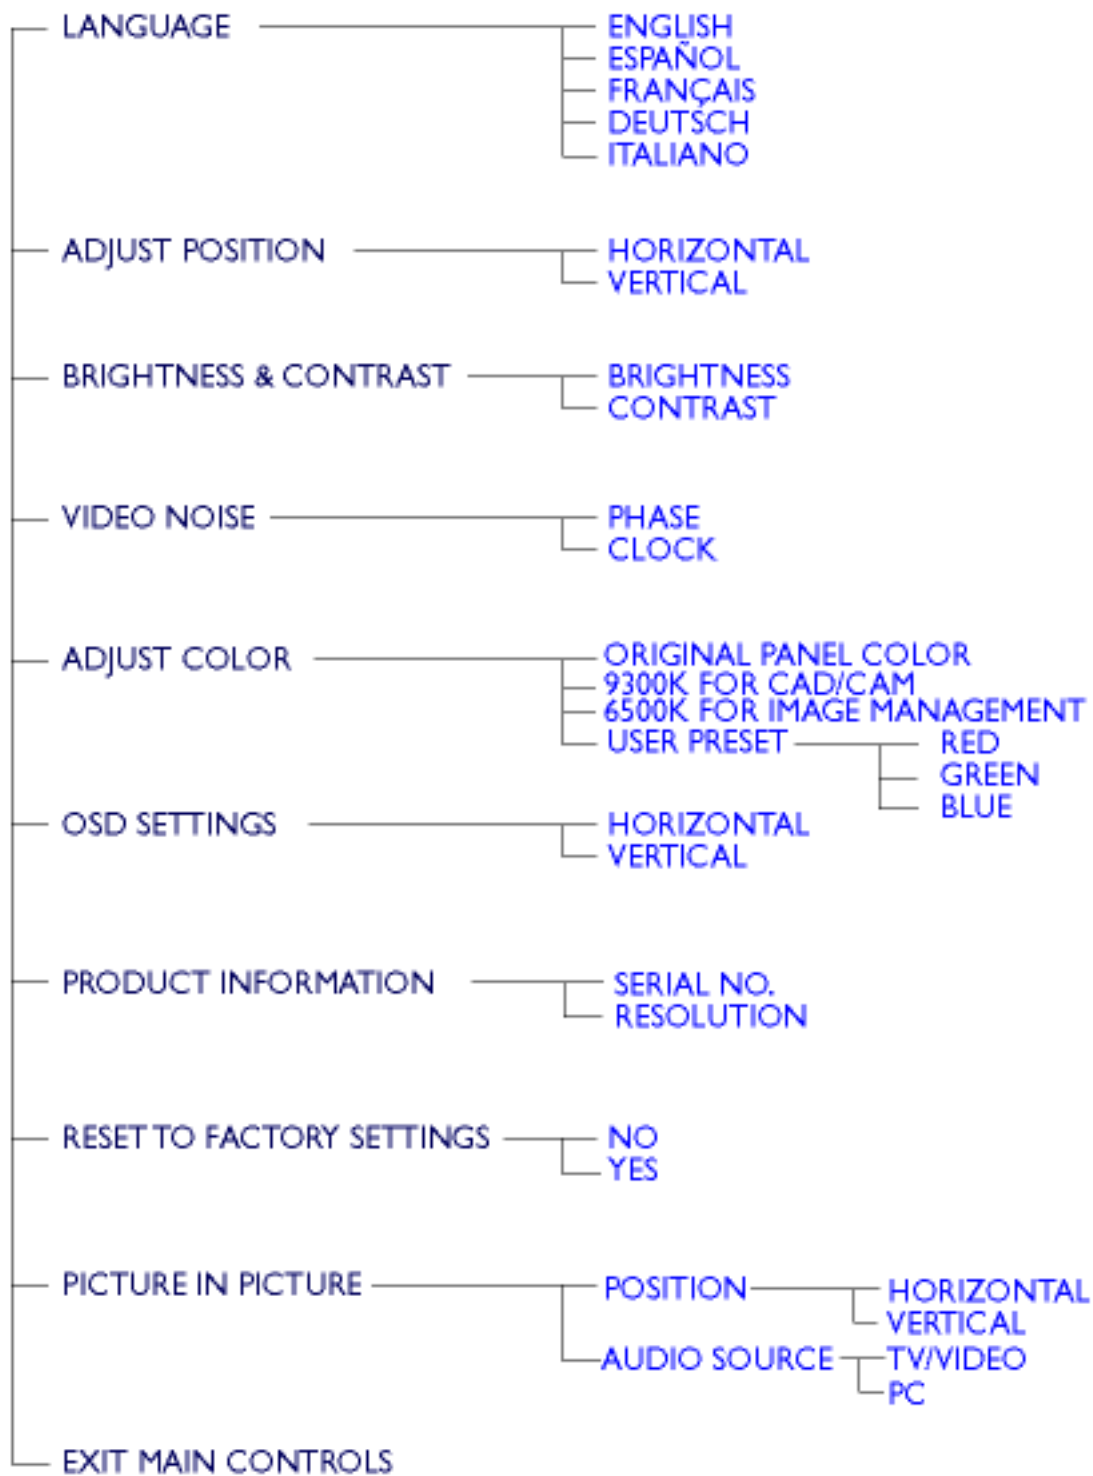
LANGUAGE
ENGLISH
ESPAÑOL
FRANÇAIS
DEUTSCH
ITALIANO

ADJUST POSITION
HORIZONTAL
VERTICAL

BRIGHTNESS & CONTRAST
BRIGHTNESS
CONTRAST

VIDEO NOISE
PHASE
CLOCK

ADJUST COLOR
ORIGINAL PANEL COLOR
9300K FOR CAD/CAM
6500K FOR IMAGE MANAGEMENT
USER PRESET
RED
GREEN
BLUE

OSD SETTINGS
HORIZONTAL
VERTICAL

PRODUCT INFORMATION
SERIAL NO.
RESOLUTION

RESET TO FACTORY SETTINGS
NO
YES

PICTURE IN PICTURE
POSITION
HORIZONTAL
VERTICAL
AUDIO SOURCE
TV/VIDEO
PC

EXIT MAIN CONTROLS